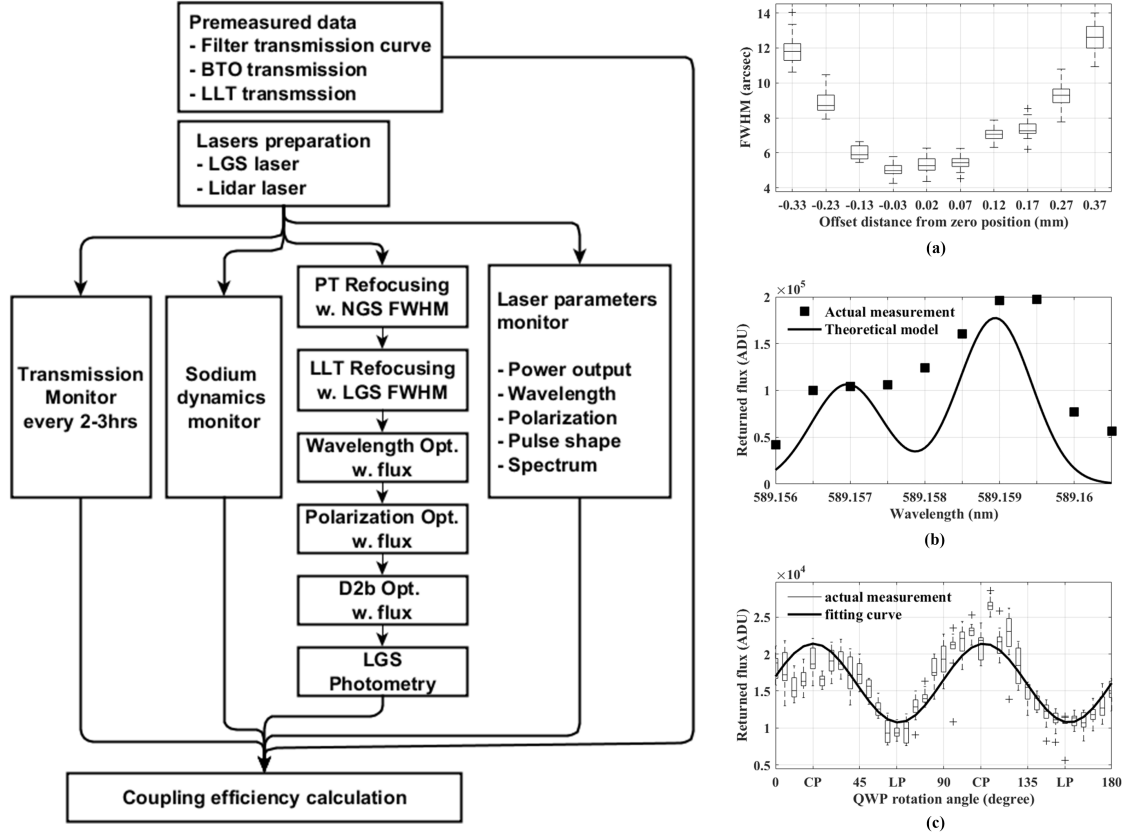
Premeasured data
- Filter transmission curve
- BTO transmission
- LLT transmssion

Lasers preparation
- LGS laser
- Lidar laser

Transmission Monitor every 2-3hrs

Sodium dynamics monitor

PT Refocusing w. NGS FWHM

LLT Refocusing w. LGS FWHM

Wavelength Opt. w. flux

Polarization Opt. w. flux

D2b Opt. w. flux

LGS Photometry

Laser parameters monitor

- Power output
- Wavelength
- Polarization
- Pulse shape
- Spectrum

Coupling efficiency calculation

FWHM (arcsec)
14
12
10
8
6
4
-0.33 -0.23 -0.13 -0.03 0.02 0.07 0.12 0.17 0.27 0.37
Offset distance from zero position (mm)
(a)

$\times10^5$
2
1.5
1
0.5
0
Returned flux (ADU)
Actual measurement
Theoretical model
589.156 589.157 589.158 589.159 589.16
Wavelength (nm)
(b)

$\times10^4$
2.5
2
1.5
1
0.5
Returned flux (ADU)
actual measurement
fitting curve
0 CP 45 LP 90 CP 135 LP 180
QWP rotation angle (degree)
(c)